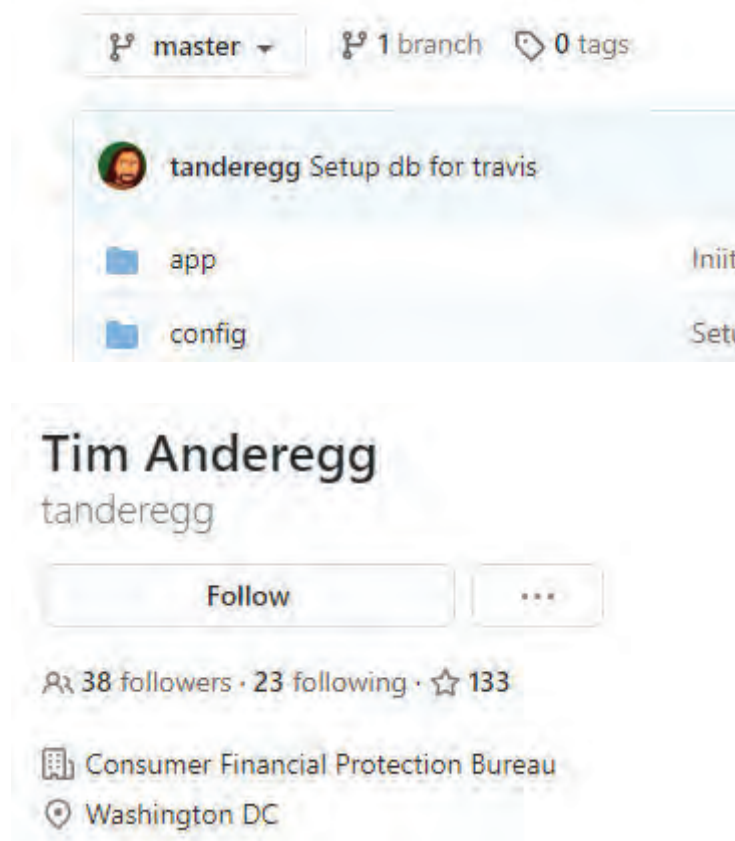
master

1 branch 0 tags

tanderegg Setup db for travis

app Iniit

config Setu

Tim Anderegg
tanderegg

Follow ···

38 followers · 23 following · 133

Consumer Financial Protection Bureau
Washington DC